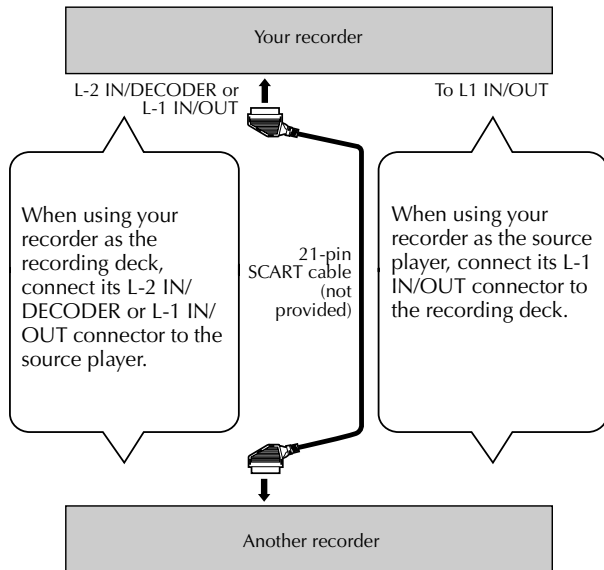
Your recorder

L-2 IN/DECODER or L-1 IN/OUT

To L1 IN/OUT

When using your recorder as the recording deck, connect its L-2 IN/DECODER or L-1 IN/OUT connector to the source player.

21-pin SCART cable (not provided)

When using your recorder as the source player, connect its L-1 IN/OUT connector to the recording deck.

Another recorder